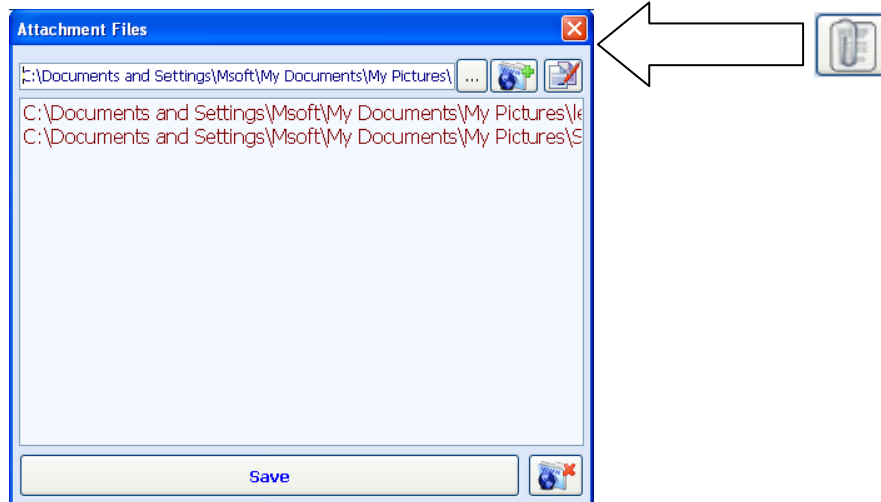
Attachment Files

C:\Documents and Settings\Msoft\My Documents\My Pictures\

...

C:\Documents and Settings\Msoft\My Documents\My Pictures\le
C:\Documents and Settings\Msoft\My Documents\My Pictures\S

Save